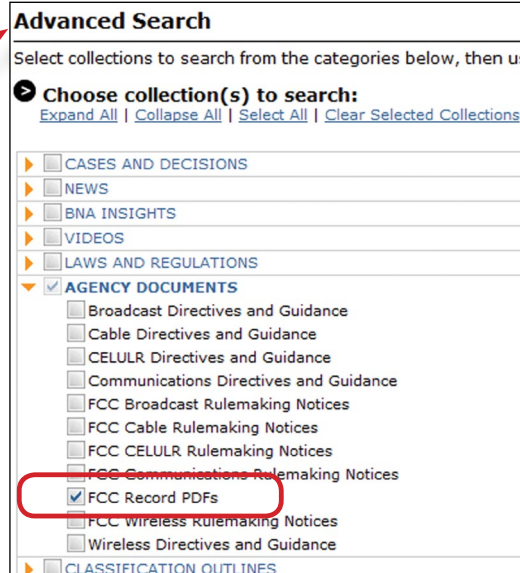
Advanced Search

Select collections to search from the categories below, then us

Choose collection(s) to search:

Expand All | Collapse All | Select All | Clear Selected Collections

CASES AND DECISIONS
NEWS
BNA INSIGHTS
VIDEOS
LAWS AND REGULATIONS
AGENCY DOCUMENTS
Broadcast Directives and Guidance
Cable Directives and Guidance
CELULR Directives and Guidance
Communications Directives and Guidance
FCC Broadcast Rulemaking Notices
FCC Cable Rulemaking Notices
FCC CELULR Rulemaking Notices
FCC Communications Rulemaking Notices
FCC Record PDFs
FCC Wireless Rulemaking Notices
Wireless Directives and Guidance
CLASSIFICATION OUTLINES